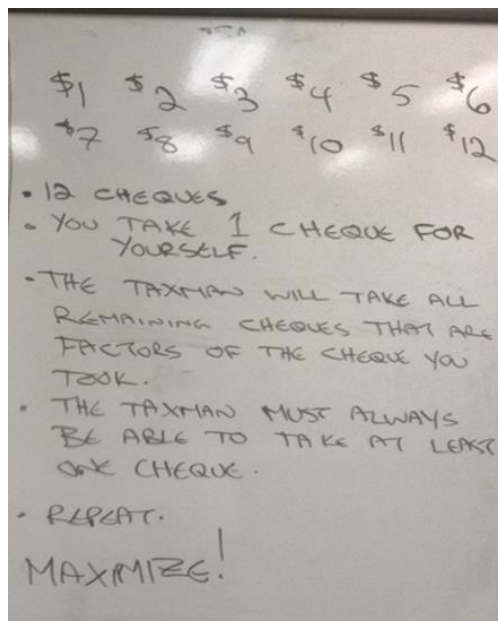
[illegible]

\$1 \$2 \$3 \$4 \$5 \$6

\$7 \$8 \$9 \$10 \$11 \$12

• 12 CHEQUES

• YOU TAKE 1 CHEQUE FOR YOURSELF.

• THE TAXMAN WILL TAKE ALL REMAINING CHEQUES THAT ARE FACTORS OF THE CHEQUE YOU TOOK.

• THE TAXMAN MUST ALWAYS BE ABLE TO TAKE AT LEAST ONE CHEQUE.

• REPEAT.

MAXIMIZE!